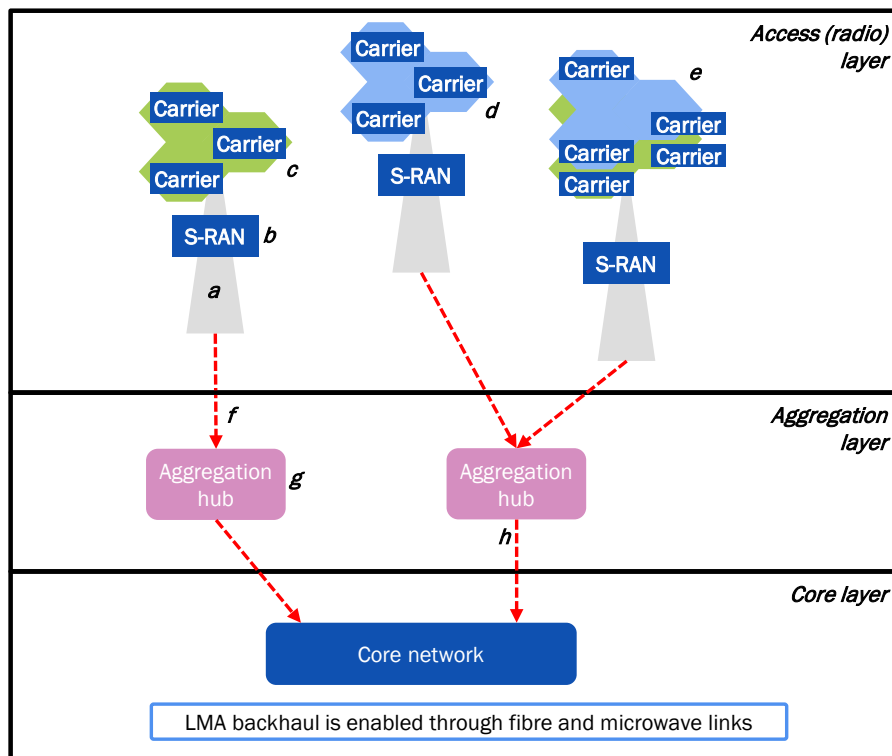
Access (radio) layer

Carrier
Carrier
Carrier
c
S-RAN
b
a

Carrier
Carrier
Carrier
d
S-RAN

Carrier
e
Carrier
Carrier
Carrier
Carrier
S-RAN

Aggregation layer

f
Aggregation hub
g

Aggregation hub
h

Core layer

Core network

LMA backhaul is enabled through fibre and microwave links